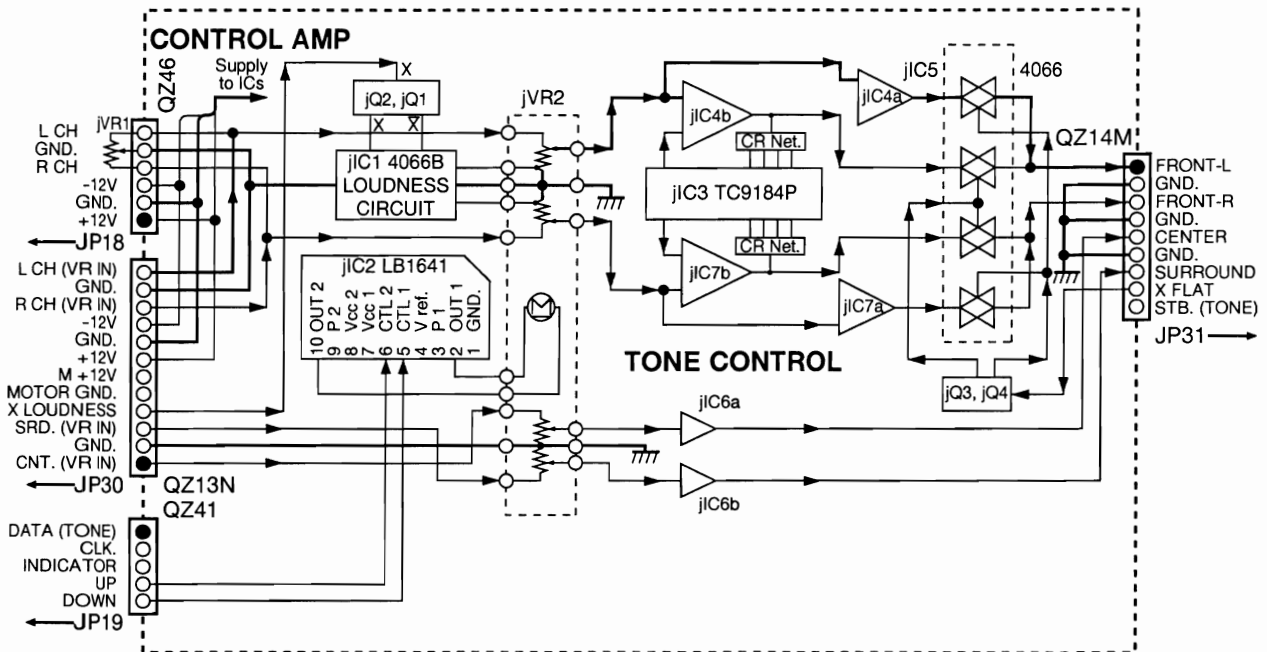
CONTROL AMP

QZ46

Supply to ICs

X

jQ2, jQ1

X $\overline{X}$

jVR1

L CH
GND.
R CH
-12V
GND.
+12V

JP18

jIC1 4066B
LOUDNESS
CIRCUIT

jVR2

jIC4b

jIC4a

jIC5

4066

CR Net.

jIC3 TC9184P

CR Net.

jIC7b

jIC7a

QZ14M

FRONT-L
GND.
FRONT-R
GND.
CENTER
GND.
SURROUND
X FLAT
STB. (TONE)

JP31

L CH (VR IN)
GND.
R CH (VR IN)
-12V
GND.
+12V
M +12V
MOTOR GND.
X LOUDNESS
SRD. (VR IN)
GND.
CNT. (VR IN)

JP30

jIC2 LB1641

10 OUT 2
9 P 2
8 Vcc 2
7 Vcc 1
6 CTL 1
5 CTL 1
4 V ref.
3 P 1
2 OUT 1
1 GND.

M

TONE CONTROL

jQ3, jQ4

jIC6a

jIC6b

QZ13N
QZ41

DATA (TONE)
CLK.
INDICATOR
UP
DOWN

JP19